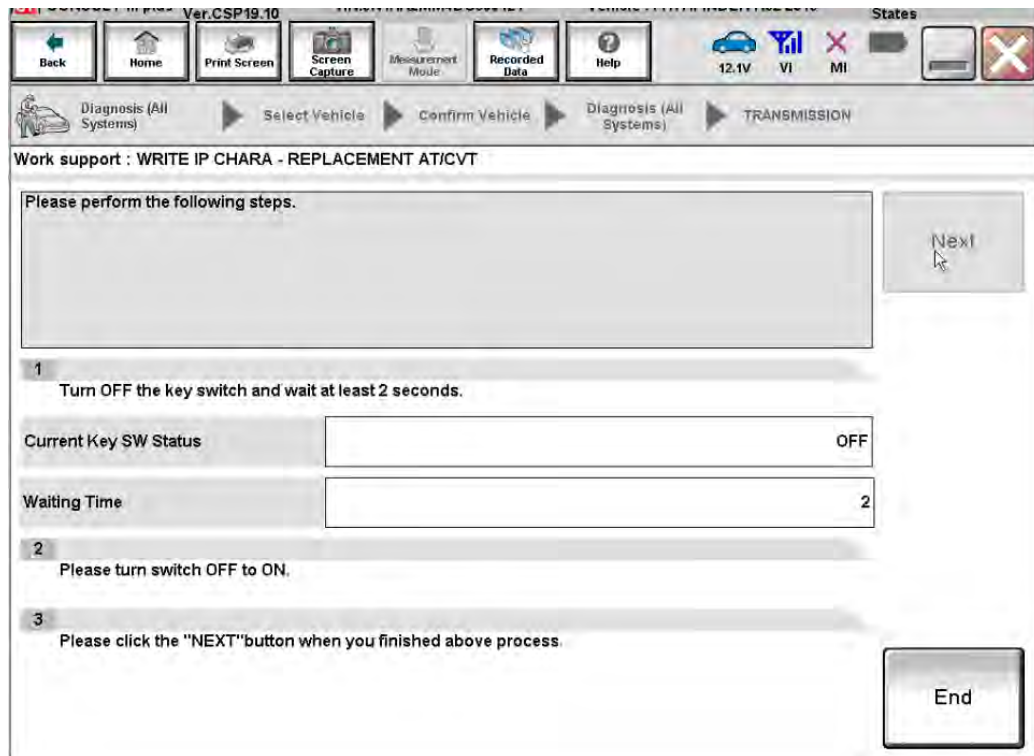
Ver.CSP19.10

States

Back

Home

Print Screen

Screen Capture

Measurement Mode

Recorded Data

Help

12.1V

VI

MI

Diagnosis (All Systems)

Select Vehicle

Confirm Vehicle

Diagnosis (All Systems)

TRANSMISSION

Work support : WRITE IP CHARA - REPLACEMENT AT/CVT

Please perform the following steps.

Next

1

Turn OFF the key switch and wait at least 2 seconds.

| Current Key SW Status | OFF |
|---|---|
| Waiting Time | 2 |

2

Please turn switch OFF to ON.

3

Please click the "NEXT"button when you finished above process.

End